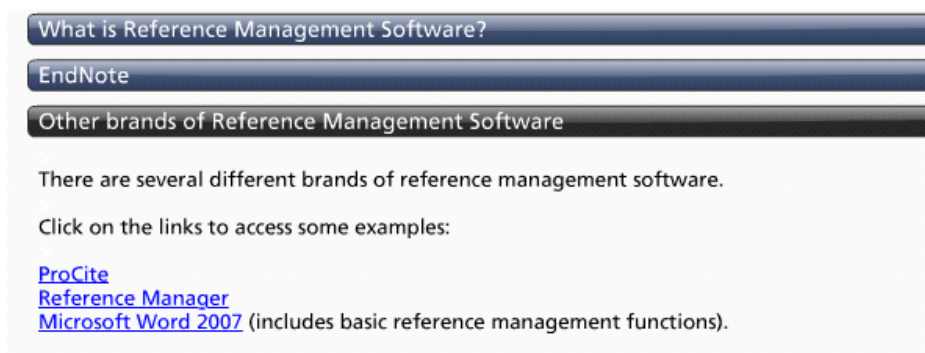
What is Reference Management Software?

EndNote

Other brands of Reference Management Software

There are several different brands of reference management software.

Click on the links to access some examples:

ProCite
Reference Manager
Microsoft Word 2007 (includes basic reference management functions).